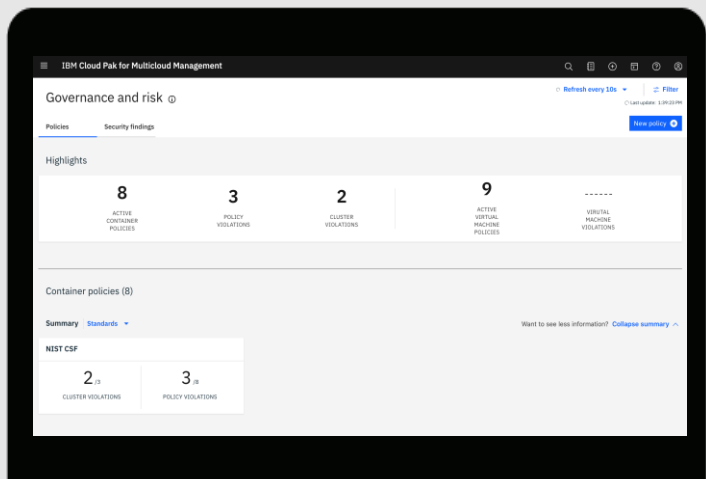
IBM Cloud Pak for Multicloud Management

Governance and risk

Refresh every 10s

Filter

Last update: 1:39:23 PM

Policies

Security findings

New policy

Highlights

8
ACTIVE CONTAINER POLICIES

3
POLICY VIOLATIONS

2
CLUSTER VIOLATIONS

9
ACTIVE VIRTUAL MACHINE POLICIES

------
VIRUTAL MACHINE VIOLATIONS

Container policies (8)

Summary | Standards

Want to see less information? Collapse summary

NIST CSF

2 /3
CLUSTER VIOLATIONS

3 /8
POLICY VIOLATIONS